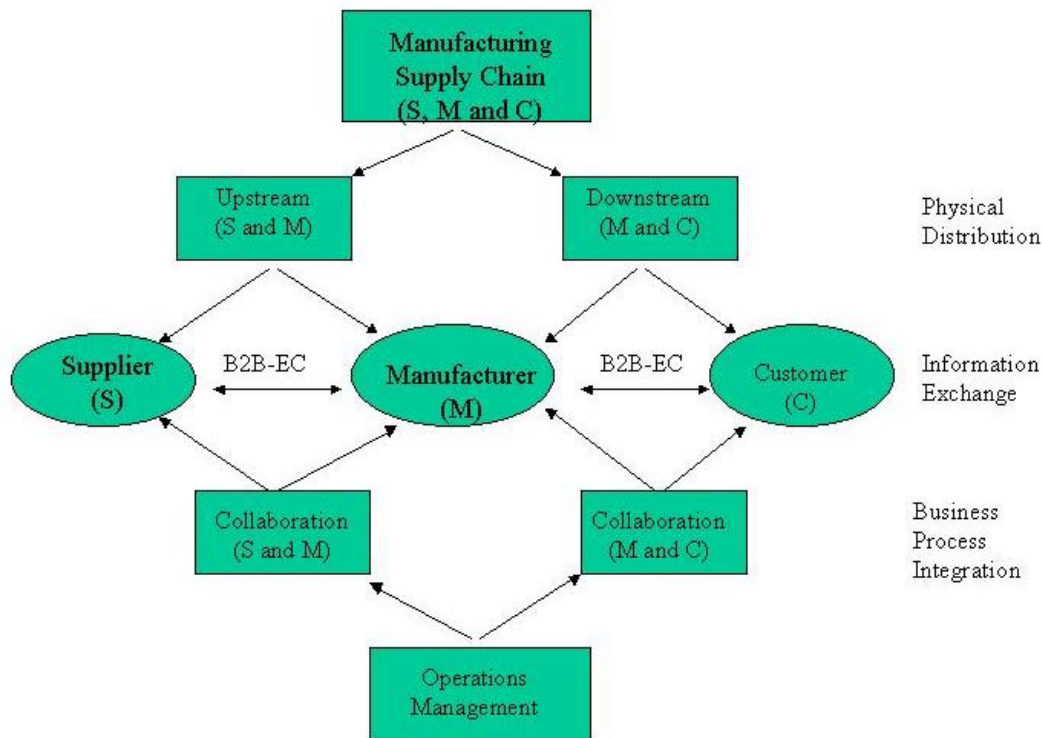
Manufacturing Supply Chain (S, M and C)

Upstream (S and M)

Downstream (M and C)

Physical Distribution

Supplier (S)

B2B-EC

Manufacturer (M)

B2B-EC

Customer (C)

Information Exchange

Collaboration (S and M)

Collaboration (M and C)

Business Process Integration

Operations Management